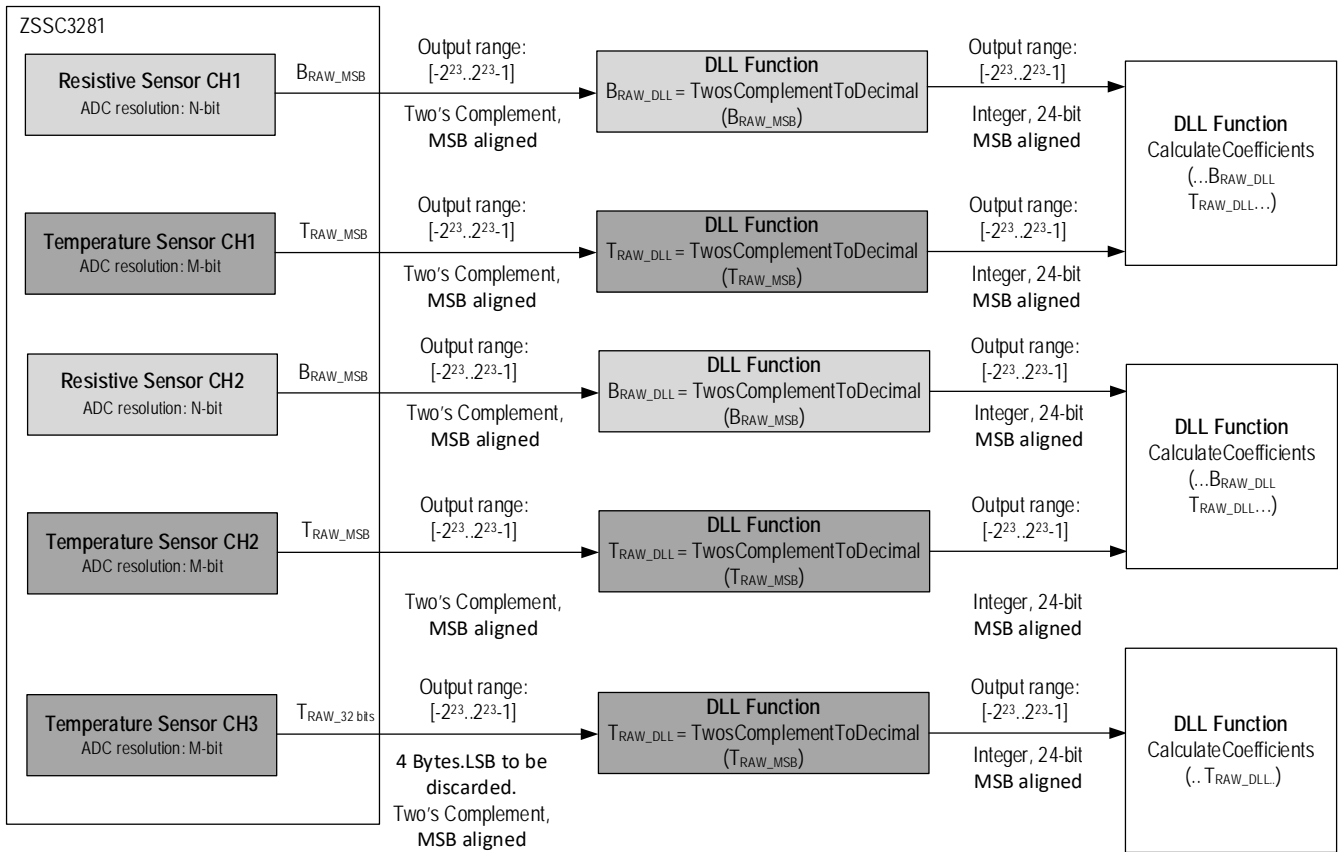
ZSSC3281

Resistive Sensor CH1
ADC resolution: N-bit

$B_{RAW\_MSB}$

Output range:
$[-2^{23}..2^{23}-1]$

Two's Complement,
MSB aligned

DLL Function
$B_{RAW\_DLL}$ = TwosComplementToDecimal ($B_{RAW\_MSB}$)

Output range:
$[-2^{23}..2^{23}-1]$

Integer, 24-bit
MSB aligned

DLL Function
CalculateCoefficients
(...$B_{RAW\_DLL}$
$T_{RAW\_DLL}$...)

Temperature Sensor CH1
ADC resolution: M-bit

$T_{RAW\_MSB}$

Output range:
$[-2^{23}..2^{23}-1]$

Two's Complement,
MSB aligned

DLL Function
$T_{RAW\_DLL}$ = TwosComplementToDecimal ($T_{RAW\_MSB}$)

Output range:
$[-2^{23}..2^{23}-1]$

Integer, 24-bit
MSB aligned

Resistive Sensor CH2
ADC resolution: N-bit

$B_{RAW\_MSB}$

Output range:
$[-2^{23}..2^{23}-1]$

Two's Complement,
MSB aligned

DLL Function
$B_{RAW\_DLL}$ = TwosComplementToDecimal ($B_{RAW\_MSB}$)

Output range:
$[-2^{23}..2^{23}-1]$

Integer, 24-bit
MSB aligned

DLL Function
CalculateCoefficients
(...$B_{RAW\_DLL}$
$T_{RAW\_DLL}$...)

Temperature Sensor CH2
ADC resolution: M-bit

$T_{RAW\_MSB}$

Output range:
$[-2^{23}..2^{23}-1]$

Two's Complement,
MSB aligned

DLL Function
$T_{RAW\_DLL}$ = TwosComplementToDecimal ($T_{RAW\_MSB}$)

Output range:
$[-2^{23}..2^{23}-1]$

Integer, 24-bit
MSB aligned

Temperature Sensor CH3
ADC resolution: M-bit

$T_{RAW\_32 bits}$

Output range:
$[-2^{23}..2^{23}-1]$

4 Bytes.LSB to be discarded.
Two's Complement,
MSB aligned

DLL Function
$T_{RAW\_DLL}$ = TwosComplementToDecimal ($T_{RAW\_MSB}$)

Output range:
$[-2^{23}..2^{23}-1]$

Integer, 24-bit
MSB aligned

DLL Function
CalculateCoefficients
(.. $T_{RAW\_DLL}$..)